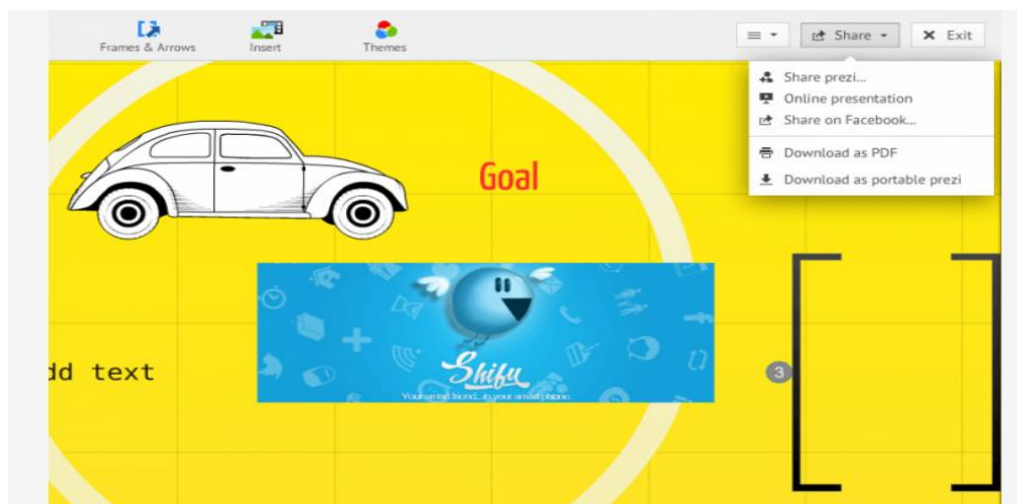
Frames & Arrows
Insert
Themes
Share
Exit

Share prezi...
Online presentation
Share on Facebook...
Download as PDF
Download as portable prezi

Goal

dd text

Shifu
Your smart friend...in your smart phone

3